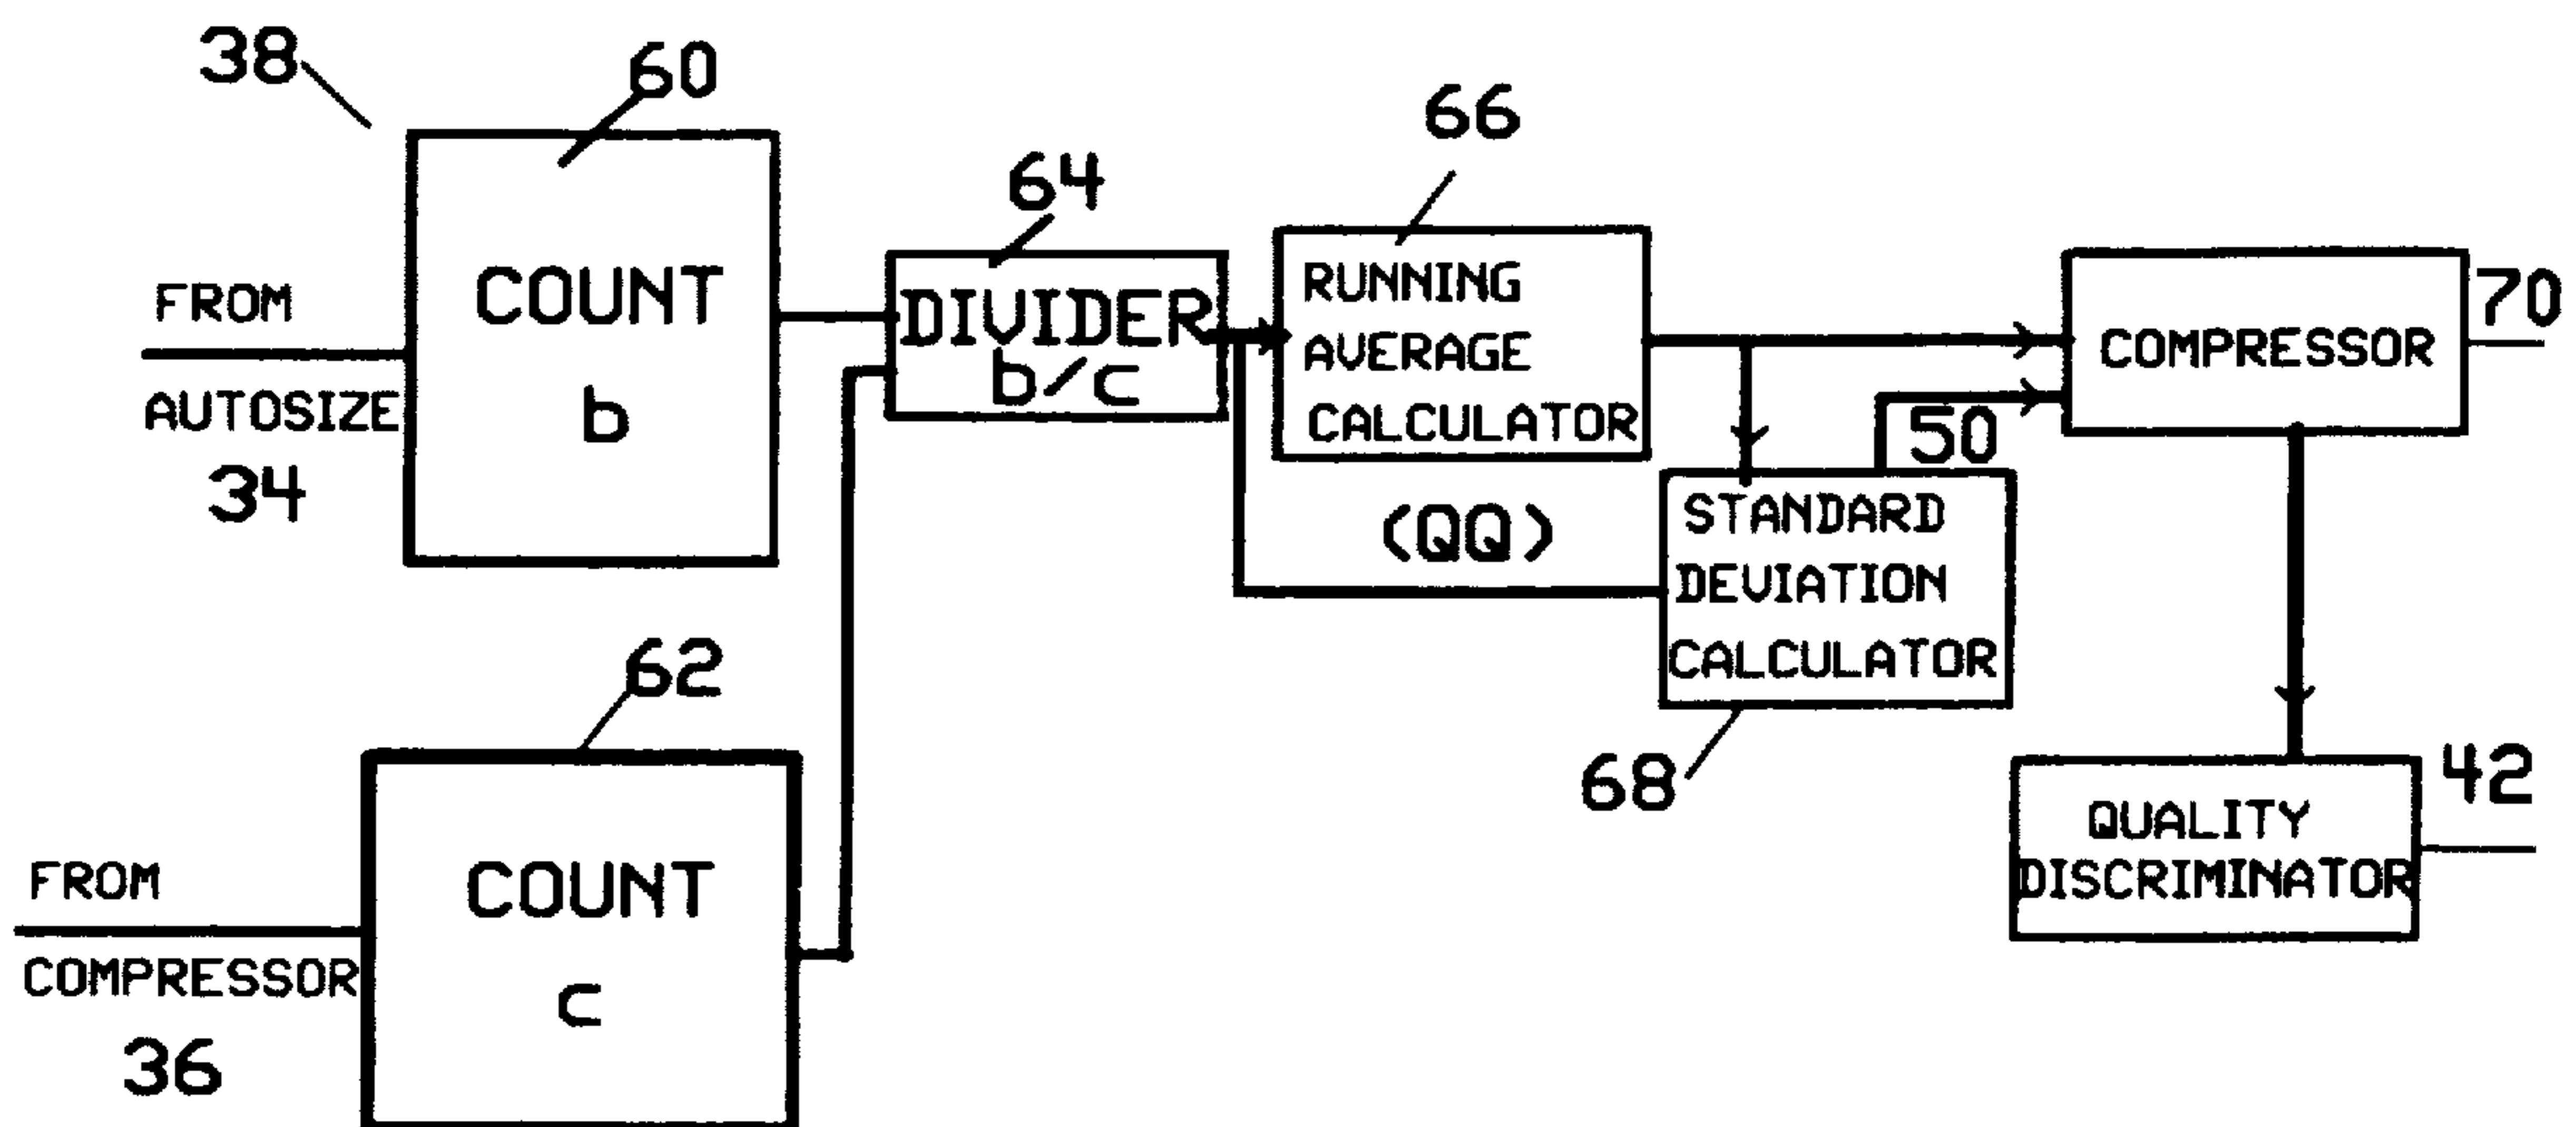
38

60

COUNT
b

FROM
AUTOSIZE
34

64

DIVIDER
b/c

66

RUNNING
AVERAGE
CALCULATOR

COMPRESSOR

70

50

(QQ)

STANDARD
DEVIATION
CALCULATOR

68

62

COUNT
c

FROM
COMPRESSOR
36

42

QUALITY
DISCRIMINATOR